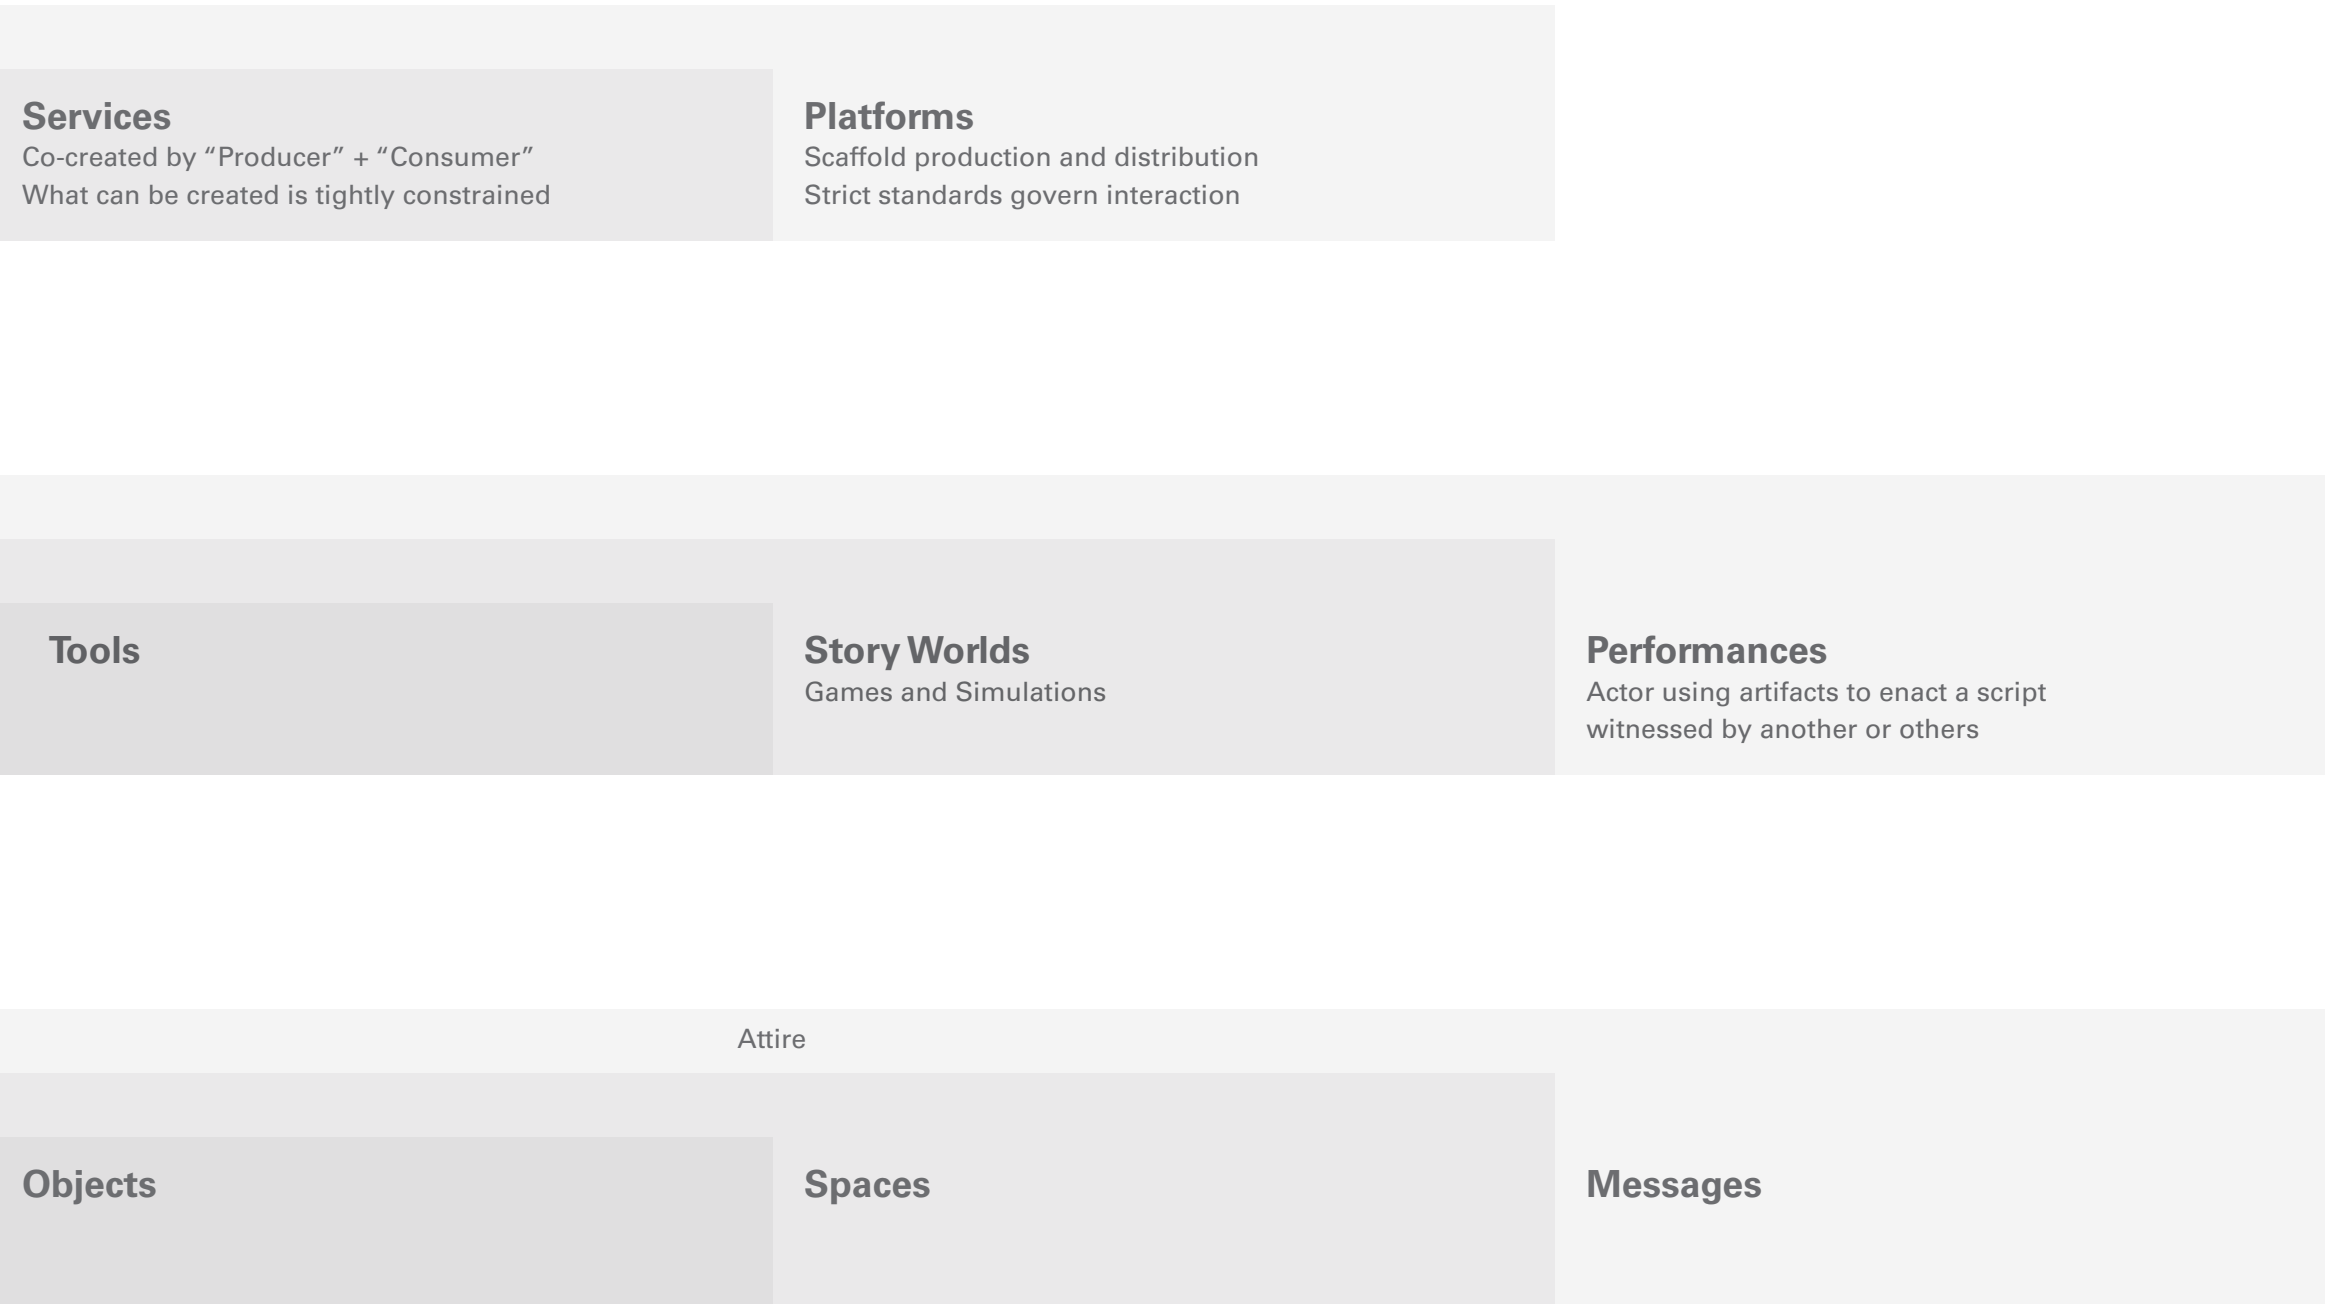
**Services**
Co-created by “Producer” + “Consumer”
What can be created is tightly constrained

**Platforms**
Scaffold production and distribution
Strict standards govern interaction

**Tools**

**Story Worlds**
Games and Simulations

**Performances**
Actor using artifacts to enact a script witnessed by another or others

Attire

**Objects**

**Spaces**

**Messages**